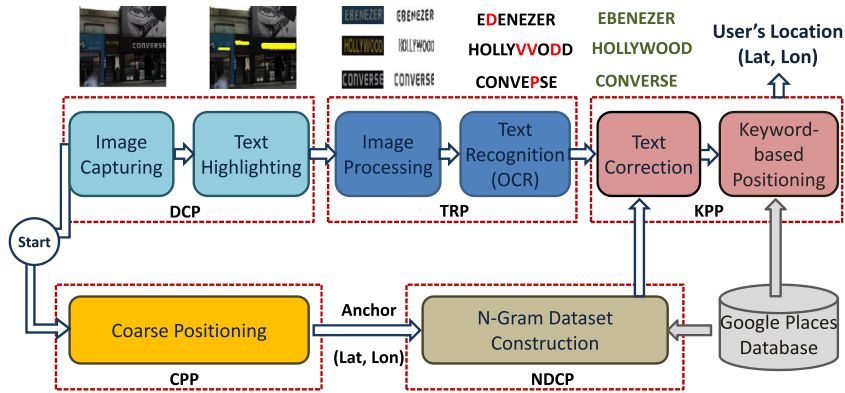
CONVERSE

EBENEZER EBENEZER
HOLLYWOOD HOLLYWOOD
CONVERSE CONVERSE

EDENEZER
HOLLYVVODD
CONVEPSE

EBENEZER
HOLLYWOOD
CONVERSE

User's Location (Lat, Lon)

Image Capturing
Text Highlighting
DCP

Image Processing
Text Recognition (OCR)
TRP

Text Correction
Keyword-based Positioning
KPP

Start

Coarse Positioning
CPP

Anchor
(Lat, Lon)

N-Gram Dataset Construction
NDCP

Google Places Database